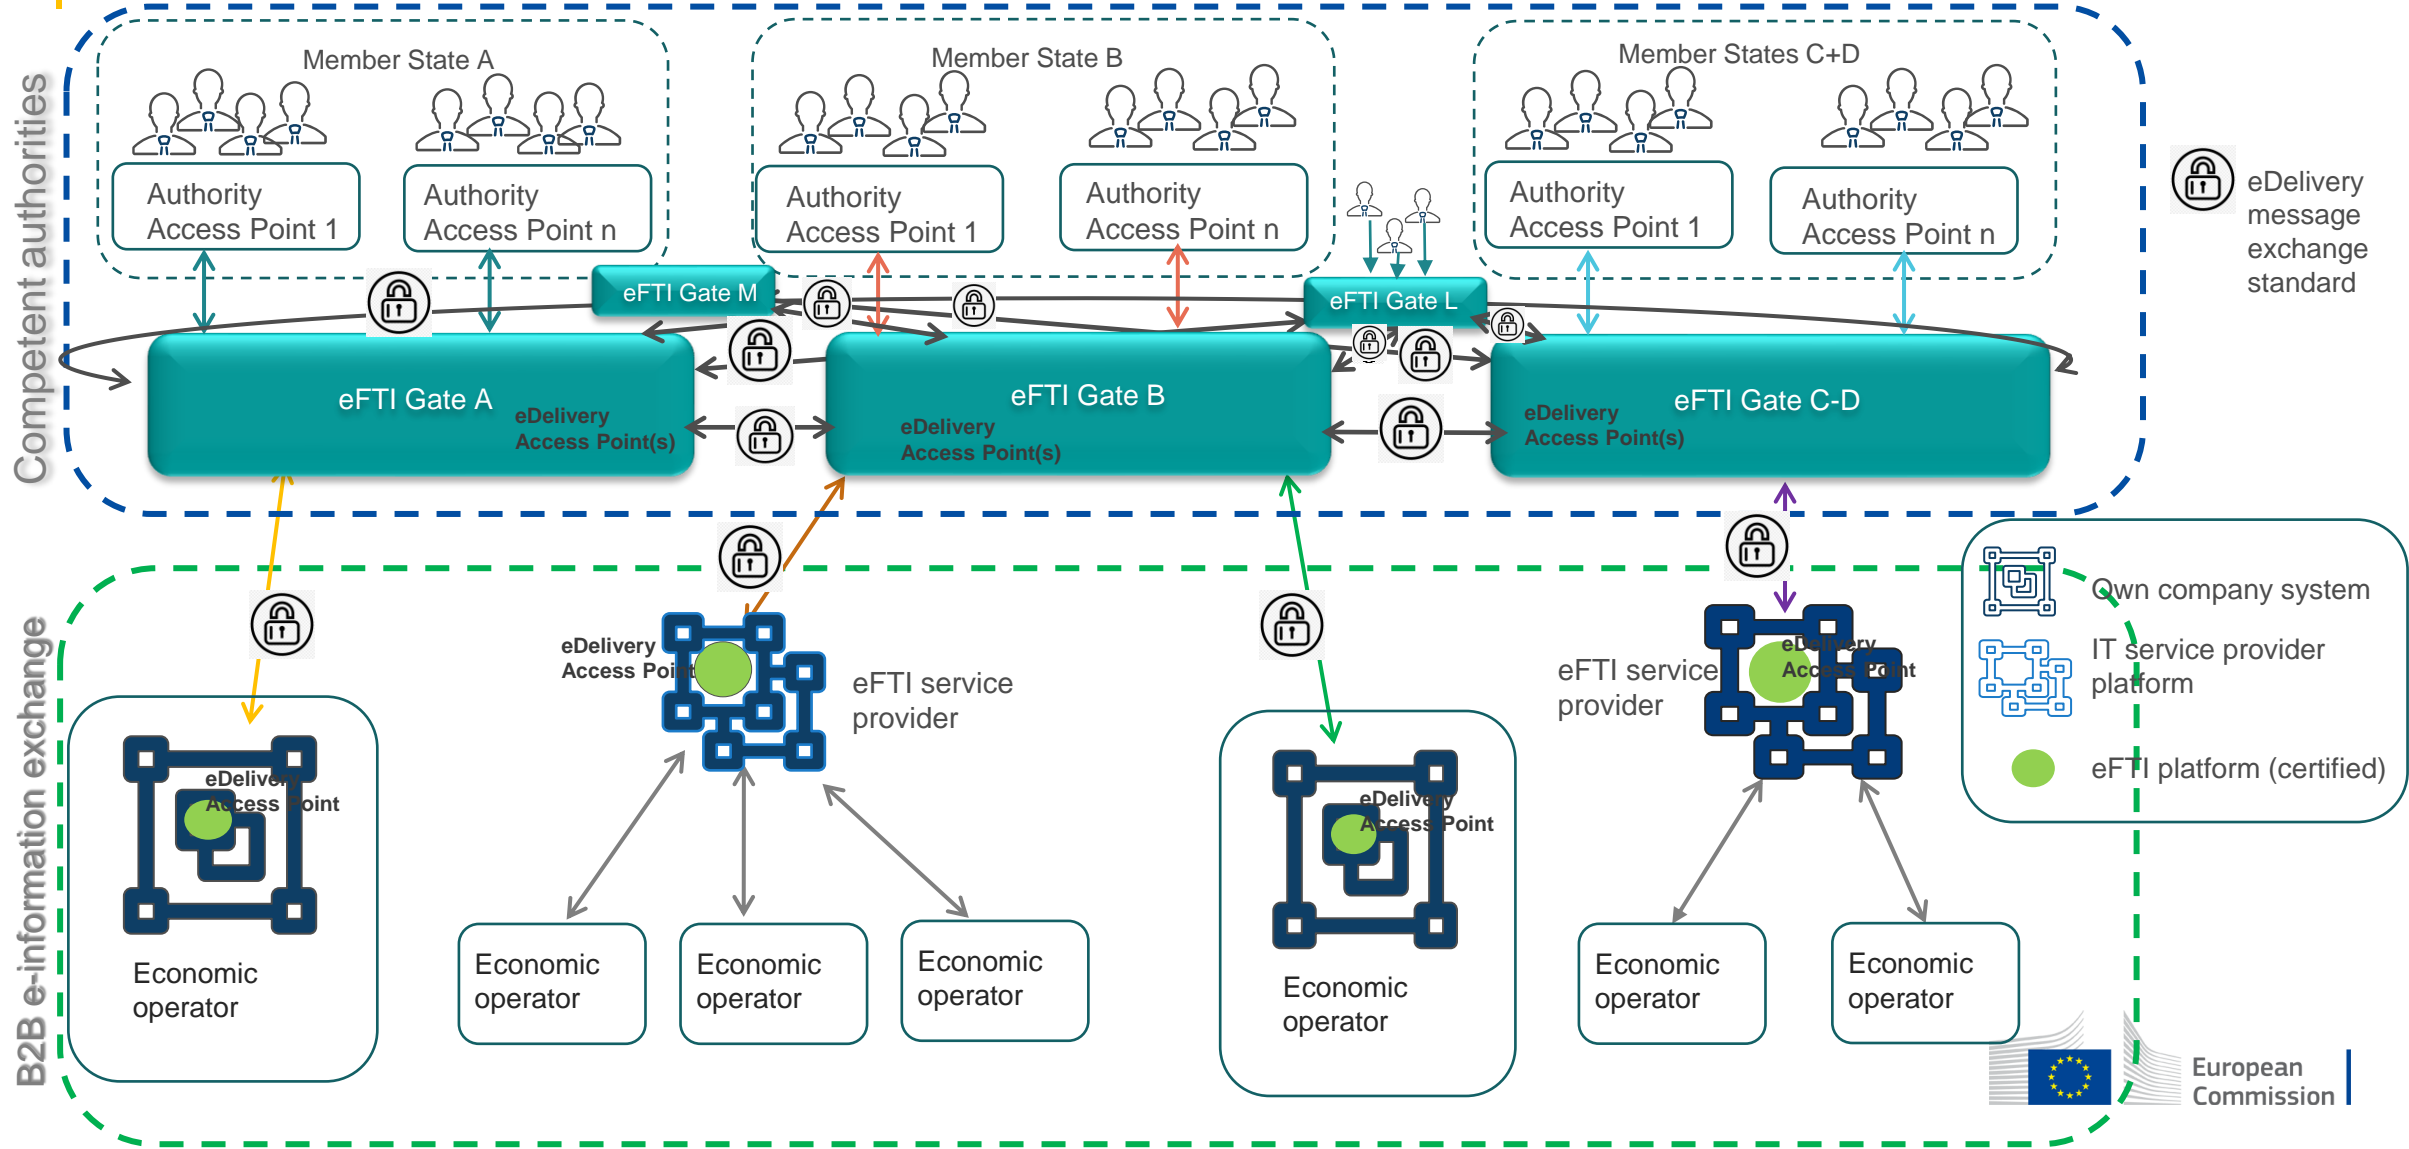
Competent authorities

Member State A

Authority Access Point 1

Authority Access Point n

Member State B

Authority Access Point 1

Authority Access Point n

Member States C+D

Authority Access Point 1

Authority Access Point n

eDelivery message exchange standard

eFTI Gate M

eFTI Gate L

eFTI Gate A
eDelivery Access Point(s)

eFTI Gate B
eDelivery Access Point(s)

eFTI Gate C-D
eDelivery Access Point(s)

B2B e-information exchange

eDelivery Access Point

Economic operator

eDelivery Access Point

eFTI service provider

Economic operator

Economic operator

Economic operator

eDelivery Access Point

Economic operator

eFTI service provider

eDelivery Access Point

Economic operator

Economic operator

Own company system

IT service provider platform

eFTI platform (certified)

European Commission